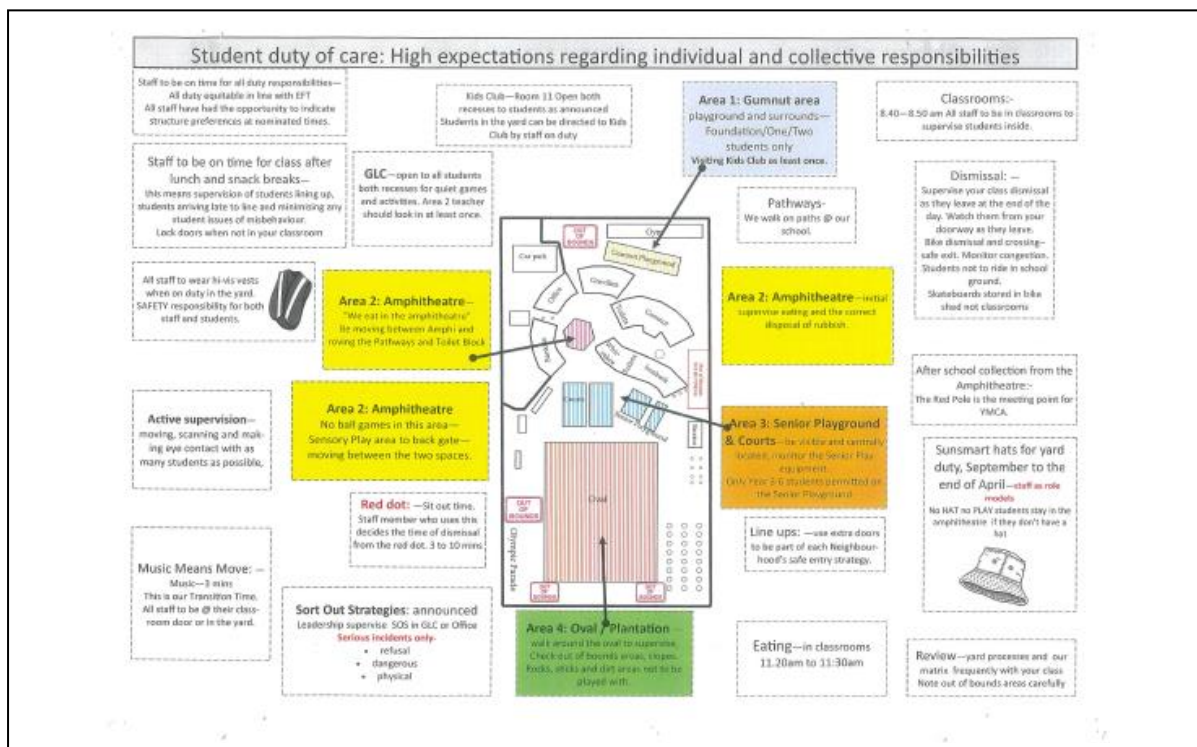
Student duty of care: High expectations regarding individual and collective responsibilities

Staff to be on time for all duty responsibilities— All duty equitable in line with EFT All staff have had the opportunity to indicate structure preferences at nominated times.

Kids Club—Room 11 Open both recesses to students as announced Students in the yard can be directed to Kids Club by staff on duty

Area 1: Gumnut area playground and surrounds— Foundation/One/Two students only Visiting Kids Club at least once.

Classrooms:- 8.40—8.50 am All staff to be in classrooms to supervise students inside.

Staff to be on time for class after lunch and snack breaks— this means supervision of students lining up, students arriving late to line and minimising any student issues of misbehaviour. Lock doors when not in your classroom

GLC—open to all students both recesses for quiet games and activities. Area 2 teacher should look in at least once.

Pathways- We walk on paths @ our school.

Dismissal: — Supervise your class dismissal as they leave at the end of the day. Watch them from your doorway as they leave. Bike dismissal and crossing—safe exit. Monitor congestion. Students not to ride in school ground. Skateboards stored in bike shed not classrooms

All staff to wear hi-vis vests when on duty in the yard SAFETY responsibility for both staff and students.

Area 2: Amphitheatre— "We eat in the amphitheatre" Be moving between Amphi and roving the Pathways and Toilet Block

Area 2: Amphitheatre—initial supervise eating and the correct disposal of rubbish.

OUT OF BOUNDS
Gym
Gumnut Playground
Car park
Office
Gravillea
Banksia
Correa
Boronia
Wattle
Waratah
Courts
Senior Playground
Oval
OUT OF BOUNDS
Olympic Parade
OUT OF BOUNDS
OUT OF BOUNDS

After school collection from the Amphitheatre:- The Red Pole is the meeting point for YMCA.

Active supervision—moving, scanning and making eye contact with as many students as possible.

Area 2: Amphitheatre No ball games in this area— Sensory Play area to back gate— moving between the two spaces.

Area 3: Senior Playground & Courts—be visible and centrally located, monitor the Senior Play equipment. Only Year 3-6 students permitted on the Senior Playground

Sunsmart hats for yard duty, September to the end of April—staff as role models No HAT no PLAY students stay in the amphitheatre if they don't have a hat

Red dot: —Sit out time. Staff member who uses this decides the time of dismissal from the red dot. 3 to 10 mins

Line ups: —use extra doors to be part of each Neighbourhood's safe entry strategy.

Music Means Move: — Music—3 mins This is our Transition Time. All staff to be @ their classroom door or in the yard.

Sort Out Strategies: announced Leadership supervise SOS in GLC or Office Serious incidents only-
• refusal
• dangerous
• physical

Area 4: Oval / Plantation walk around the oval to supervise. Check out of bounds areas, scopes. Rocks, sticks and dirt areas not to be played with.

Eating—in classrooms 11.20am to 11:30am

Review—yard processes and our matrix frequently with your class Note out of bounds areas carefully